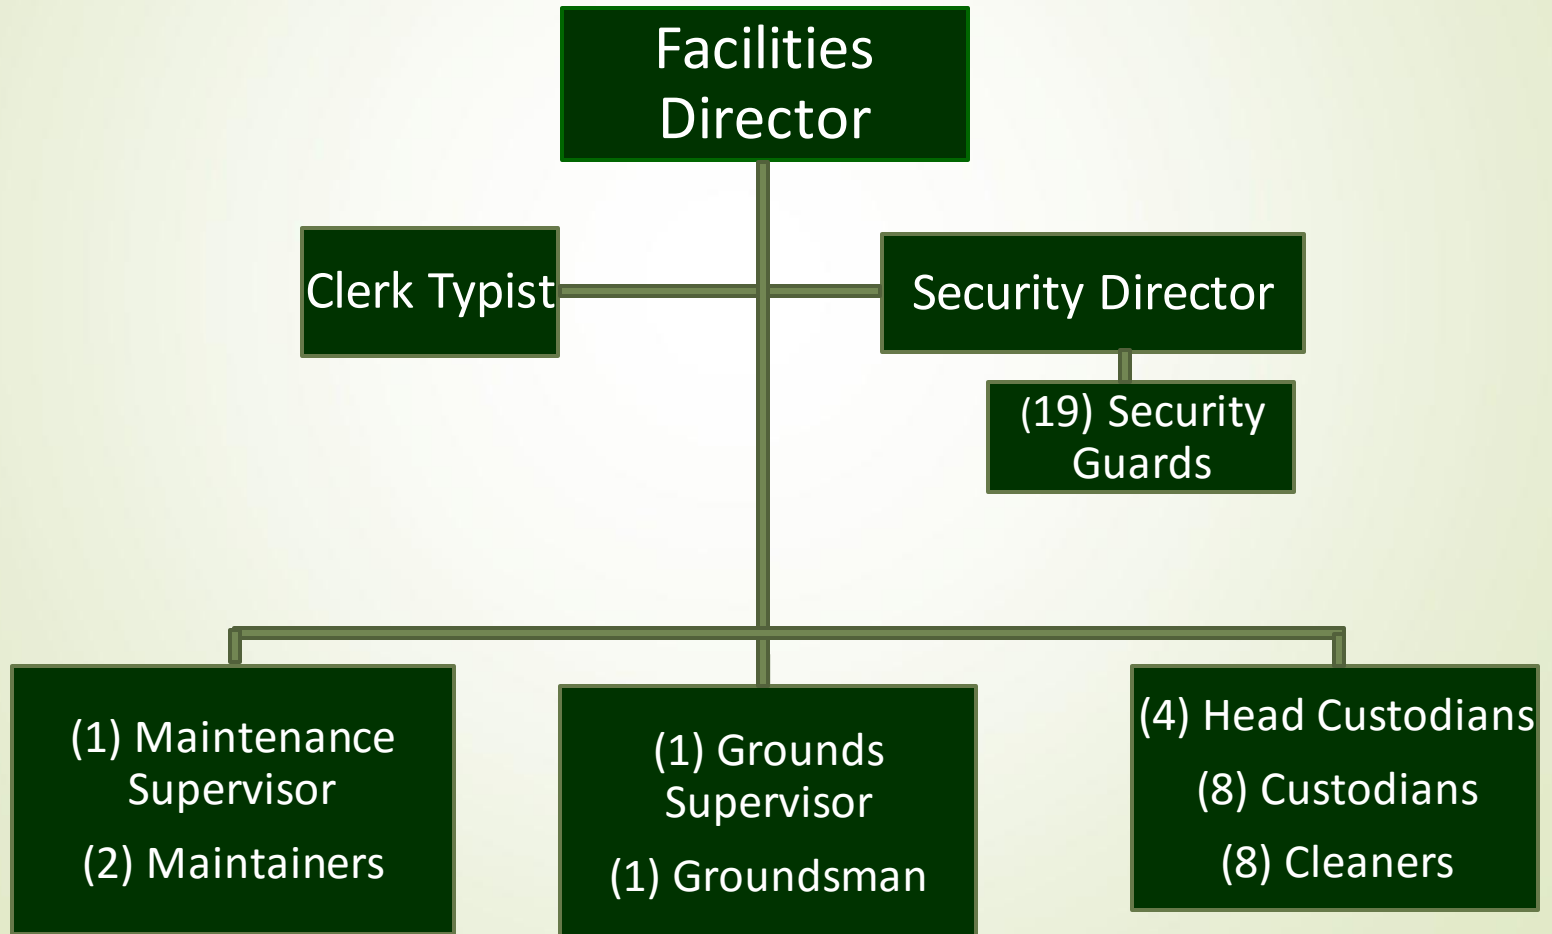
Facilities Director

Clerk Typist

Security Director

(19) Security Guards

(1) Maintenance Supervisor
(2) Maintainers

(1) Grounds Supervisor
(1) Groundsman

(4) Head Custodians
(8) Custodians
(8) Cleaners